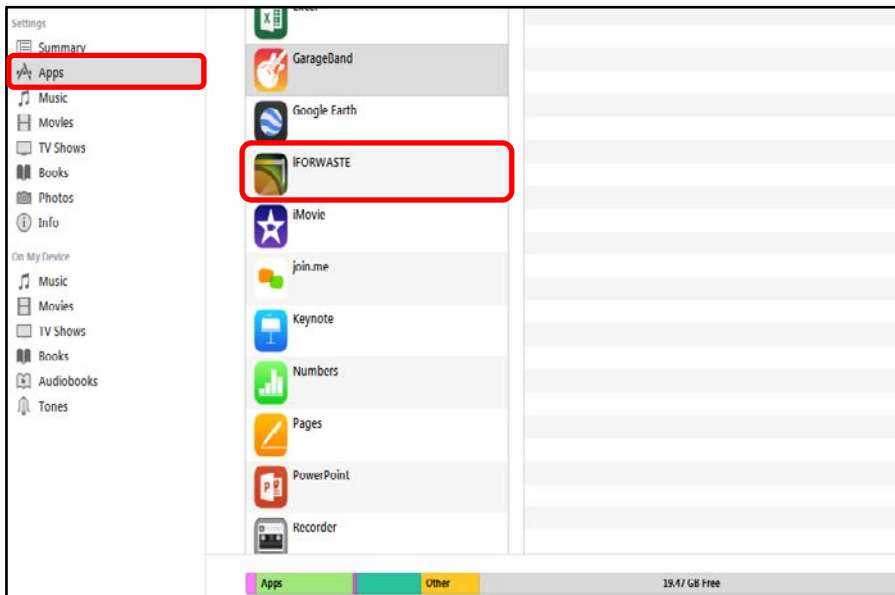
Settings
Summary
Apps
Music
Movies
TV Shows
Books
Photos
Info

On My Device
Music
Movies
TV Shows
Books
Audiobooks
Tones

Excel
GarageBand
Google Earth
iFORWASTE
iMovie
join.me
Keynote
Numbers
Pages
PowerPoint
Recorder

Apps
Other
19.47 GB Free